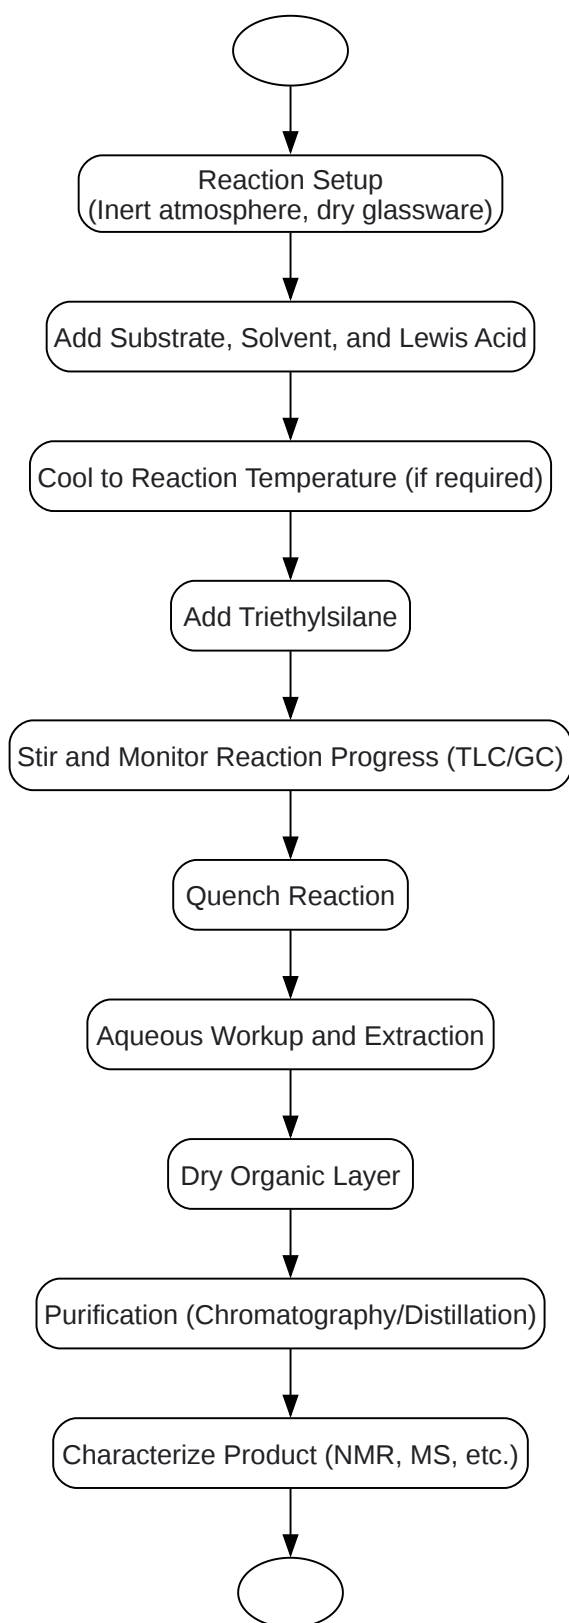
Reaction Setup
(Inert atmosphere, dry glassware)

Add Substrate, Solvent, and Lewis Acid

Cool to Reaction Temperature (if required)

Add Triethylsilane

Stir and Monitor Reaction Progress (TLC/GC)

Quench Reaction

Aqueous Workup and Extraction

Dry Organic Layer

Purification (Chromatography/Distillation)

Characterize Product (NMR, MS, etc.)